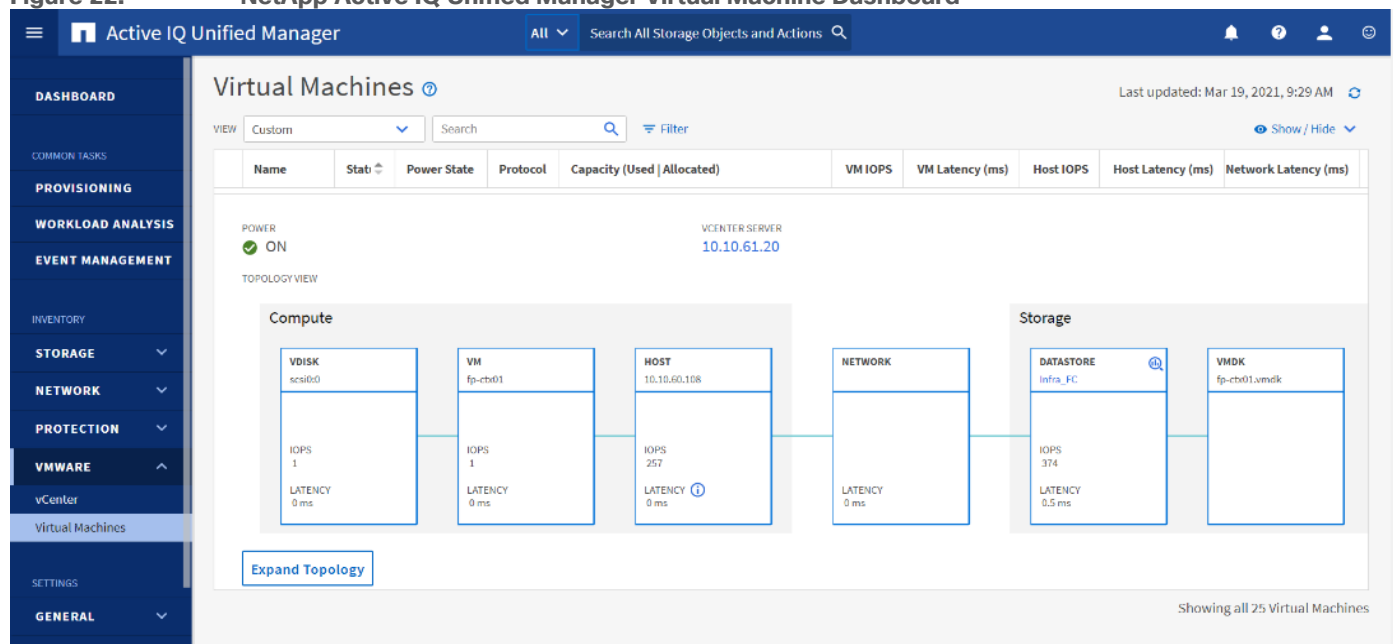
Figure 22. NetApp Active IQ Unified Manager Virtual Machine Dashboard

Active IQ Unified Manager

All

Search All Storage Objects and Actions

DASHBOARD

COMMON TASKS

PROVISIONING

WORKLOAD ANALYSIS

EVENT MANAGEMENT

INVENTORY

STORAGE

NETWORK

PROTECTION

VMWARE

vCenter

Virtual Machines

SETTINGS

GENERAL

Virtual Machines

Last updated: Mar 19, 2021, 9:29 AM

VIEW Custom

Search

Filter

Show / Hide

| Name | Stat | Power State | Protocol | Capacity (Used \| Allocated) | VM IOPS | VM Latency (ms) | Host IOPS | Host Latency (ms) | Network Latency (ms) |
|---|---|---|---|---|---|---|---|---|---|

POWER
ON

VCENTER SERVER
10.10.61.20

TOPOLOGY VIEW

Compute

Storage

VDISK
scsi0:0
IOPS
1
LATENCY
0 ms

VM
fp-ctx01
IOPS
1
LATENCY
0 ms

HOST
10.10.60.108
IOPS
257
LATENCY
0 ms

NETWORK
LATENCY
0 ms

DATASTORE
Infra_FC
IOPS
374
LATENCY
0.5 ms

VMDK
fp-ctx01.vmdk

Expand Topology

Showing all 25 Virtual Machines